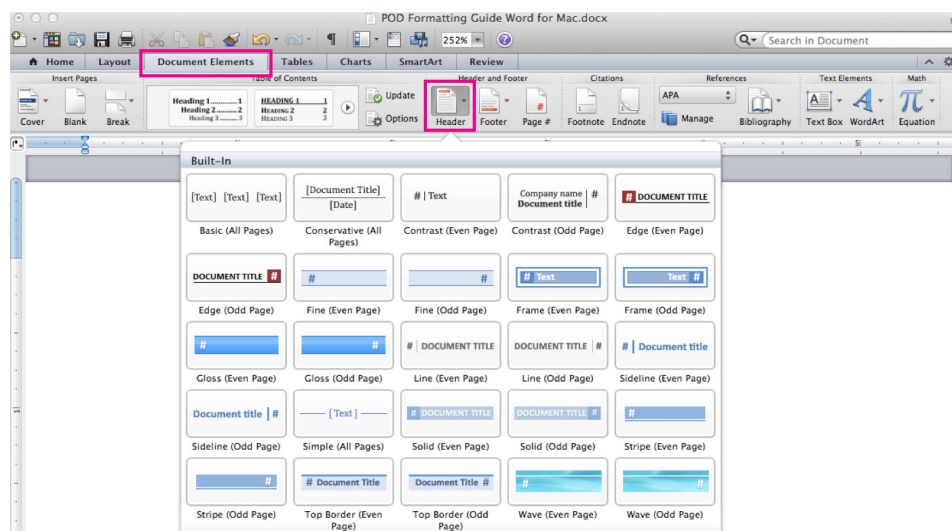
POD Formatting Guide Word for Mac.docx

252%

Search in Document

Home | Layout | Document Elements | Tables | Charts | SmartArt | Review

Insert Pages | Table of Contents | Header and Footer | Citations | References | Text Elements | Math

Cover | Blank | Break

Heading 1 ............ 1
Heading 2 ............ 1
Heading 3 ............ 3

HEADING 1 ............ 1
HEADING 2 ............ 2
HEADING 3 ............ 3

Update | Options | Header | Footer | Page # | Footnote | Endnote | APA | Manage | Bibliography | Text Box | WordArt | Equation

Built-In

[Text] [Text] [Text] — Basic (All Pages)
[Document Title] [Date] — Conservative (All Pages)
# | Text — Contrast (Even Page)
Company name | # Document title — Contrast (Odd Page)
# DOCUMENT TITLE — Edge (Even Page)
DOCUMENT TITLE # — Edge (Odd Page)
# — Fine (Even Page)
# — Fine (Odd Page)
# Text — Frame (Even Page)
Text # — Frame (Odd Page)
# — Gloss (Even Page)
# — Gloss (Odd Page)
# | DOCUMENT TITLE — Line (Even Page)
DOCUMENT TITLE | # — Line (Odd Page)
# | Document title — Sideline (Even Page)
Document title | # — Sideline (Odd Page)
[Text] — Simple (All Pages)
# DOCUMENT TITLE — Solid (Even Page)
DOCUMENT TITLE # — Solid (Odd Page)
# — Stripe (Even Page)
# — Stripe (Odd Page)
# Document Title — Top Border (Even Page)
Document Title # — Top Border (Odd Page)
# — Wave (Even Page)
# — Wave (Odd Page)